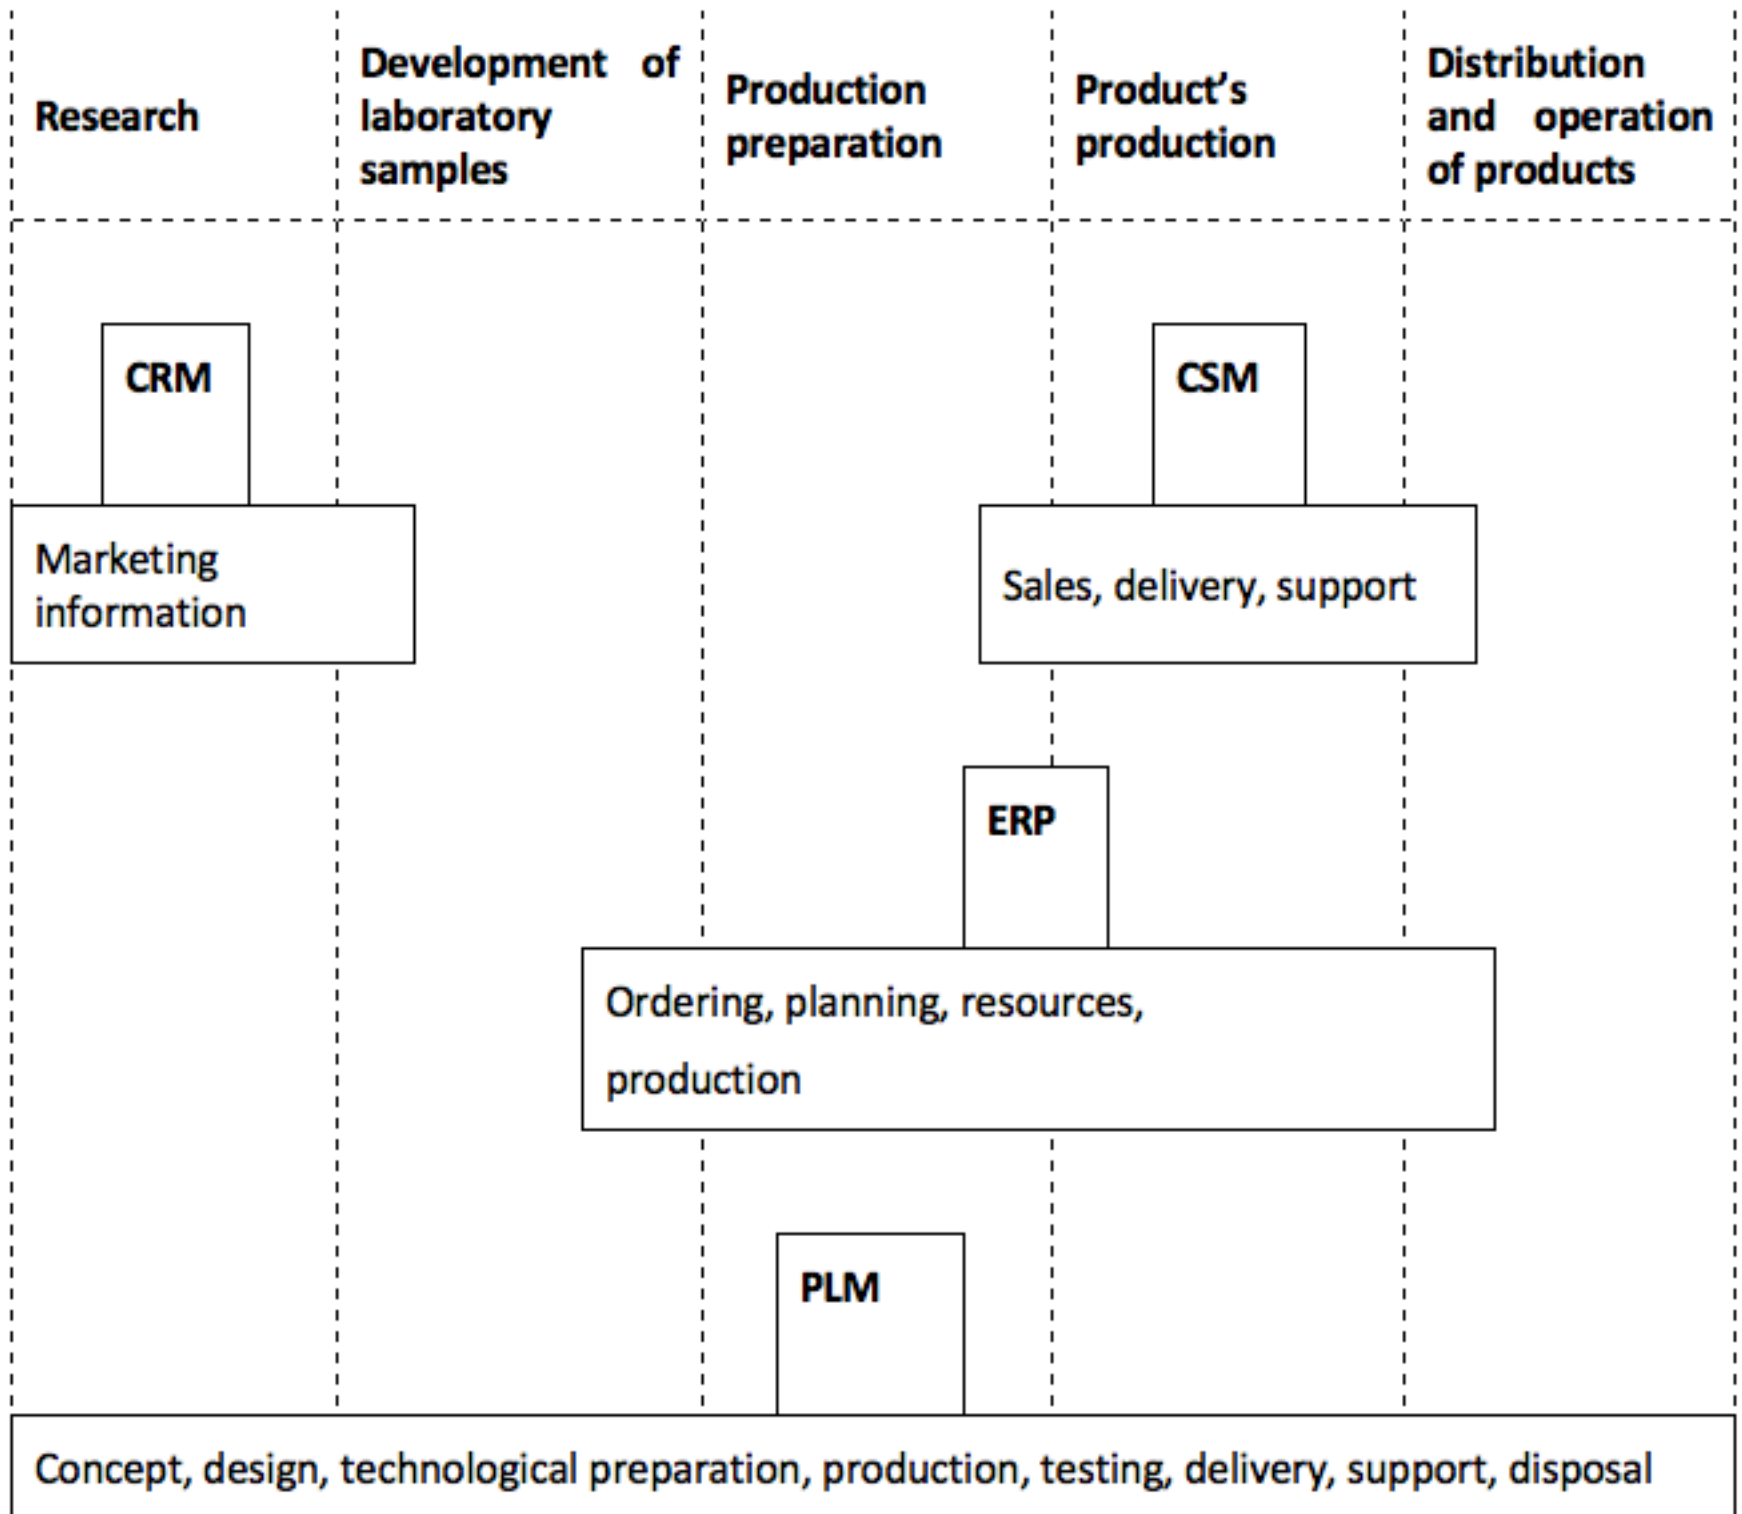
Research

Development of laboratory samples

Production preparation

Product's production

Distribution and operation of products

CRM

Marketing information

CSM

Sales, delivery, support

ERP

Ordering, planning, resources, production

PLM

Concept, design, technological preparation, production, testing, delivery, support, disposal